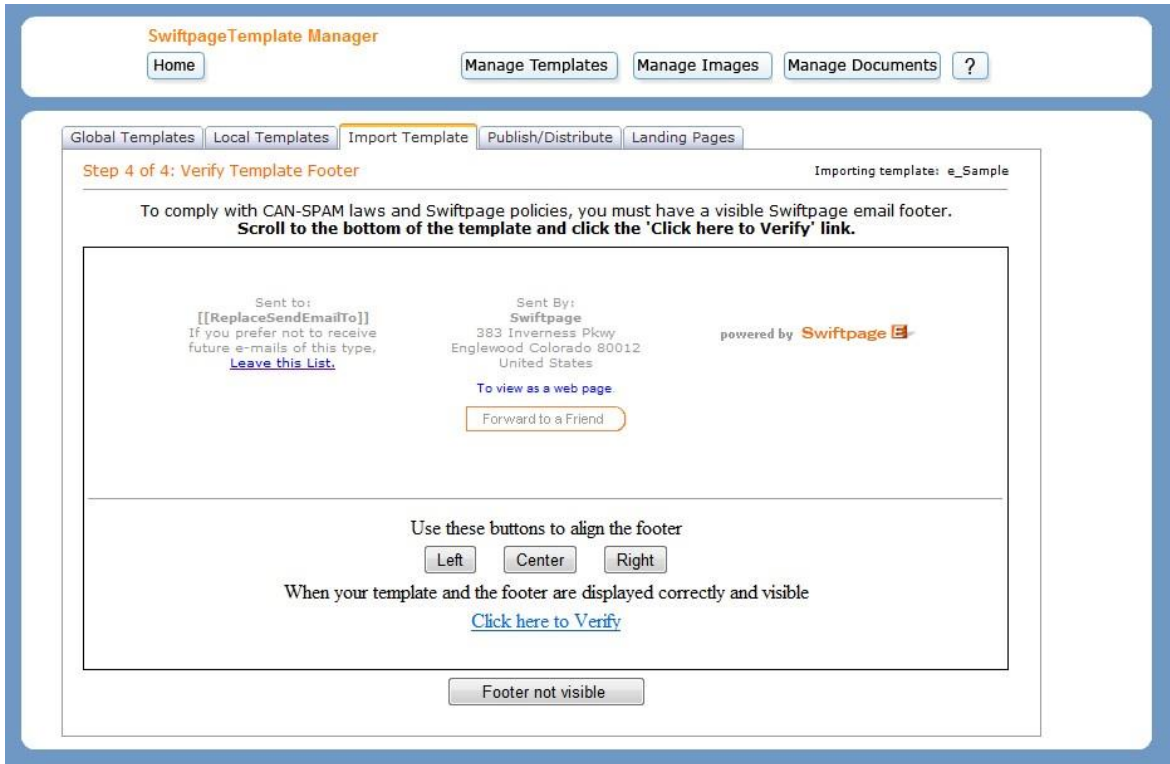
SwiftpageTemplate Manager

Home

Manage Templates | Manage Images | Manage Documents | ?

Global Templates | Local Templates | Import Template | Publish/Distribute | Landing Pages

Step 4 of 4: Verify Template Footer

Importing template: e_Sample

To comply with CAN-SPAM laws and Swiftpage policies, you must have a visible Swiftpage email footer.
Scroll to the bottom of the template and click the 'Click here to Verify' link.

Sent to:
[[ReplaceSendEmailTo]]
If you prefer not to receive future e-mails of this type,
Leave this List.

Sent By:
Swiftpage
383 Inverness Pkwy
Englewood Colorado 80012
United States

To view as a web page

Forward to a Friend

powered by Swiftpage

Use these buttons to align the footer

Left | Center | Right

When your template and the footer are displayed correctly and visible

Click here to Verify

Footer not visible